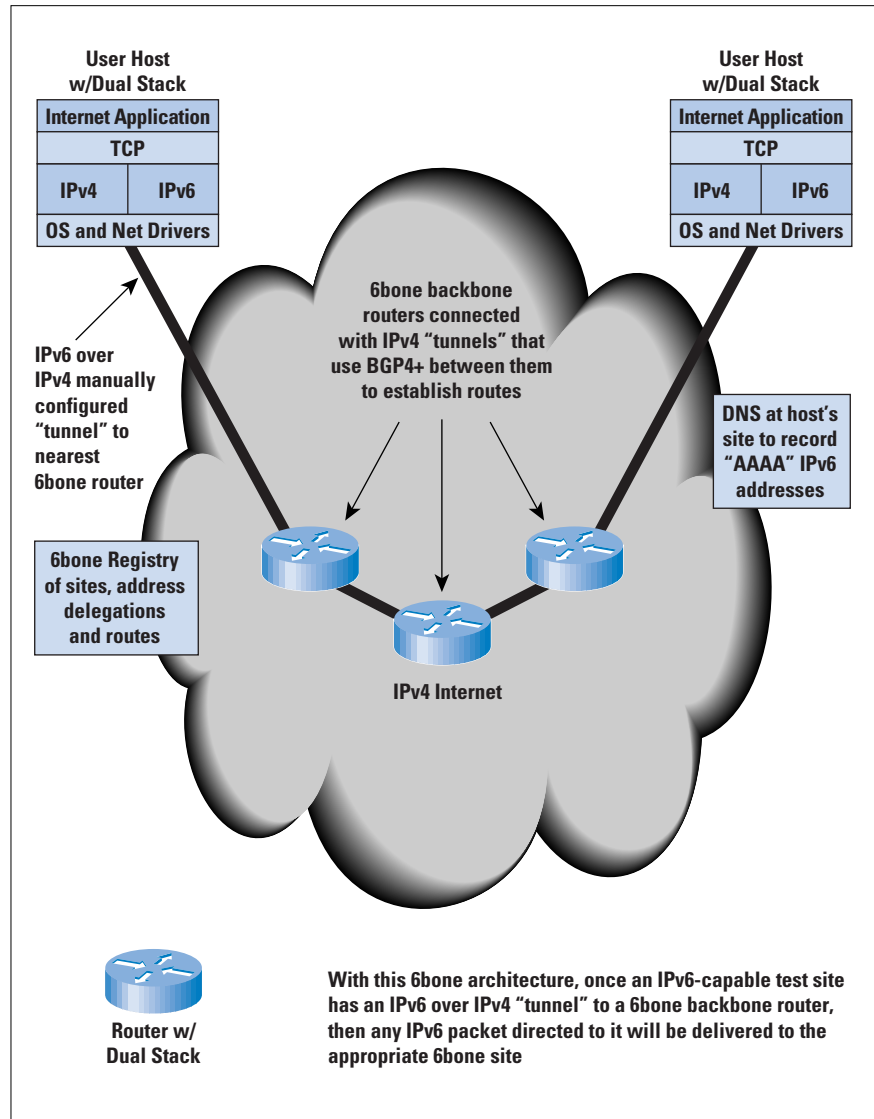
User Host w/Dual Stack

| Internet Application | |
|---|---|
| TCP | |
| IPv4 | IPv6 |
| OS and Net Drivers | |

User Host w/Dual Stack

| Internet Application | |
|---|---|
| TCP | |
| IPv4 | IPv6 |
| OS and Net Drivers | |

6bone backbone routers connected with IPv4 "tunnels" that use BGP4+ between them to establish routes

IPv6 over IPv4 manually configured "tunnel" to nearest 6bone router

DNS at host's site to record "AAAA" IPv6 addresses

6bone Registry of sites, address delegations and routes

IPv4 Internet

Router w/ Dual Stack

With this 6bone architecture, once an IPv6-capable test site has an IPv6 over IPv4 "tunnel" to a 6bone backbone router, then any IPv6 packet directed to it will be delivered to the appropriate 6bone site